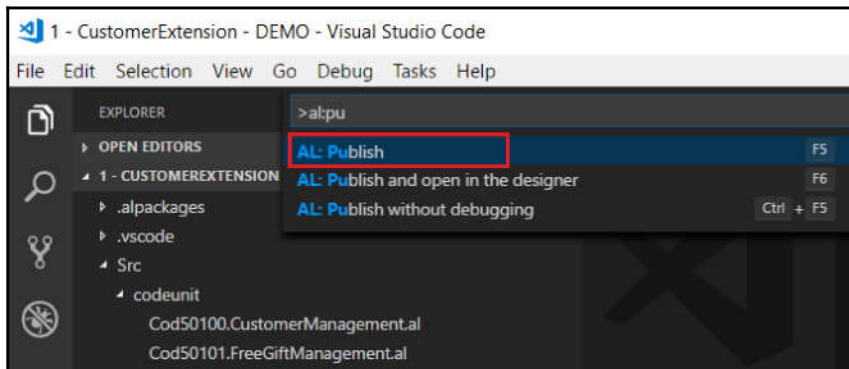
1 - CustomerExtension - DEMO - Visual Studio Code

File Edit Selection View Go Debug Tasks Help

EXPLORER

OPEN EDITORS

1 - CUSTOMEREXTENSION

.alpackages

.vscode

Src

codeunit

Cod50100.CustomerManagement.al

Cod50101.FreeGiftManagement.al

>al:pu

AL: Publish F5

AL: Publish and open in the designer F6

AL: Publish without debugging Ctrl + F5